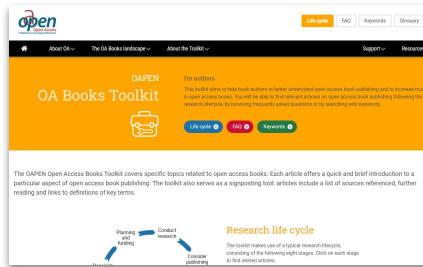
open
Open Access

Life cycle FAQ Keywords Glossary

About OA ⌵ The OA Books landscape ⌵ About the Toolkit ⌵ Support ⌵ Resources

OAPEN
OA Books Toolkit

For authors
This toolkit aims to help book authors to better understand open access book publishing and to increase trust in open access books. You will be able to find relevant articles on open access book publishing following the research lifecycle, by browsing frequently asked questions or by searching with keywords.

Life cycle FAQ Keywords

The OAPEN Open Access Books Toolkit covers specific topics related to open access books. Each article offers a quick and brief introduction to a particular aspect of open access book publishing. The toolkit also serves as a signposting tool: articles include a list of sources referenced, further reading and links to definitions of key terms.

Planning and funding
Conduct research
Consider publishing

Research life cycle

The toolkit makes use of a typical research lifecycle, consisting of the following eight stages. Click on each stage to find related articles.